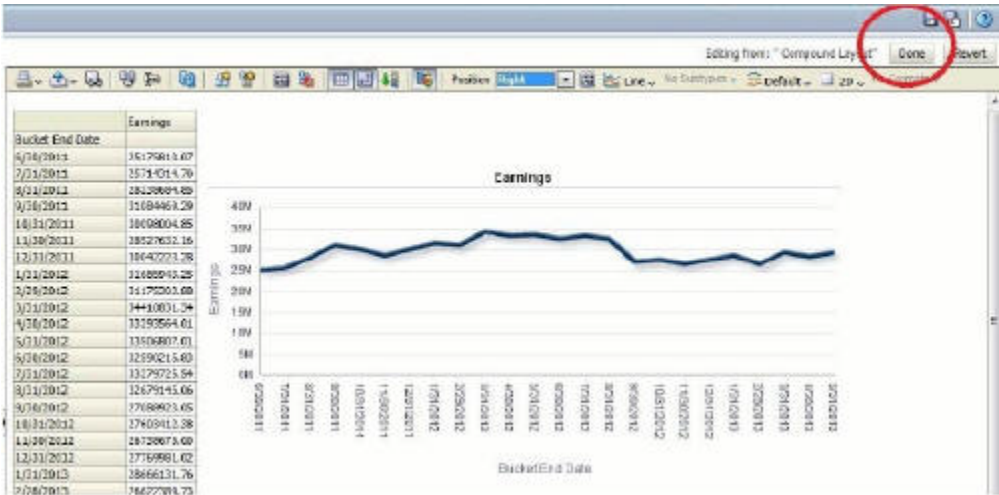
Editing from: "Compound Layout" Done Revert

Position Right Line No Subtypes Default 2D

| | Earnings |
|---|---|
| Bucket End Date | |
| 6/30/2011 | 25179813.67 |
| 7/31/2011 | 25714314.70 |
| 8/31/2011 | 28128684.85 |
| 9/30/2011 | 31084463.29 |
| 10/31/2011 | 30098004.85 |
| 11/30/2011 | 28527632.16 |
| 12/31/2011 | 30042223.28 |
| 1/31/2012 | 31688943.26 |
| 2/29/2012 | 31175503.08 |
| 3/31/2012 | 34410031.34 |
| 4/30/2012 | 33193564.01 |
| 5/31/2012 | 33506807.01 |
| 6/30/2012 | 32590215.60 |
| 7/31/2012 | 33179725.54 |
| 8/31/2012 | 32679145.06 |
| 9/30/2012 | 27088923.65 |
| 10/31/2012 | 27408412.38 |
| 11/30/2012 | 26738673.60 |
| 12/31/2012 | 27769981.62 |
| 1/31/2013 | 28666131.76 |
| 2/28/2013 | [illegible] |

Earnings

40M
35M
30M
25M
20M
15M
10M
5M
0M

Earnings

6/30/2011 7/31/2011 8/31/2011 9/30/2011 10/31/2011 11/30/2011 12/31/2011 1/31/2012 2/29/2012 3/31/2012 4/30/2012 5/31/2012 6/30/2012 7/31/2012 8/31/2012 9/30/2012 10/31/2012 11/30/2012 12/31/2012 1/31/2013 2/28/2013 3/31/2013 4/30/2013 5/31/2013

Bucket End Date